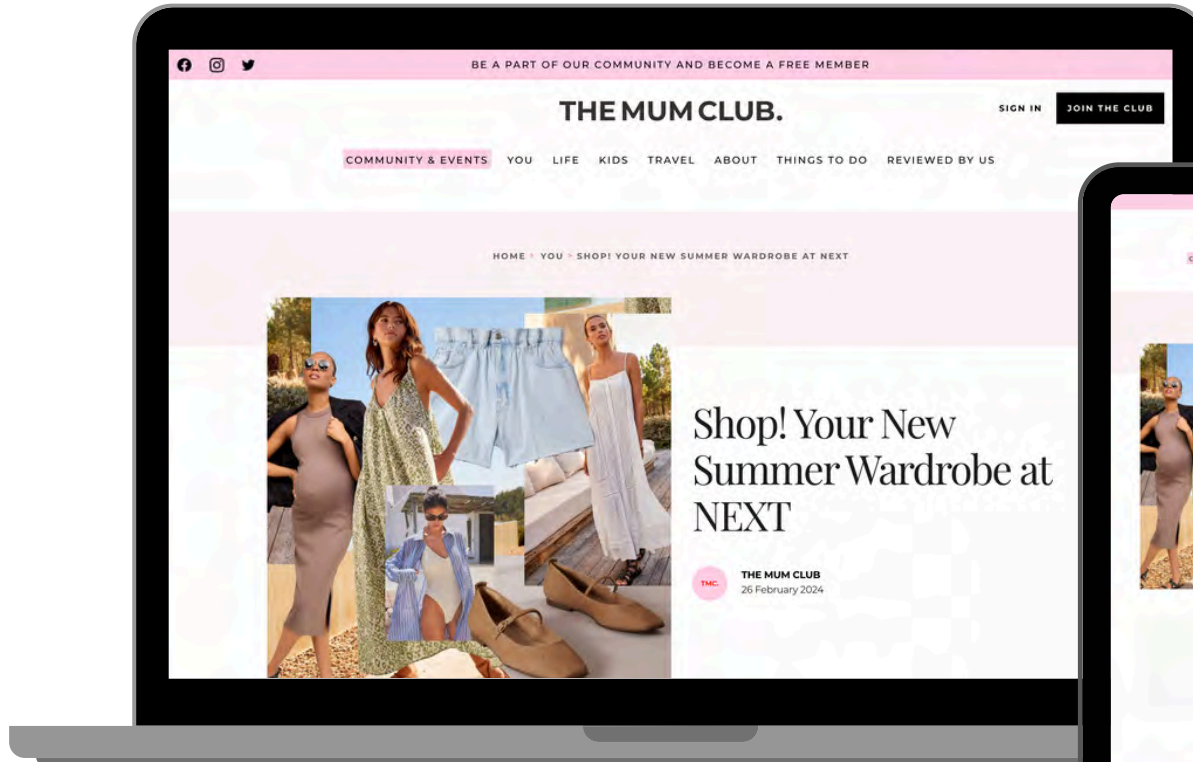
BE A PART OF OUR COMMUNITY AND BECOME A FREE MEMBER

THE MUM CLUB.

SIGN IN

JOIN THE CLUB

COMMUNITY & EVENTS YOU LIFE KIDS TRAVEL ABOUT THINGS TO DO REVIEWED BY US

HOME > YOU > SHOP! YOUR NEW SUMMER WARDROBE AT NEXT

Shop! Your New Summer Wardrobe at NEXT

TMC.

THE MUM CLUB
26 February 2024